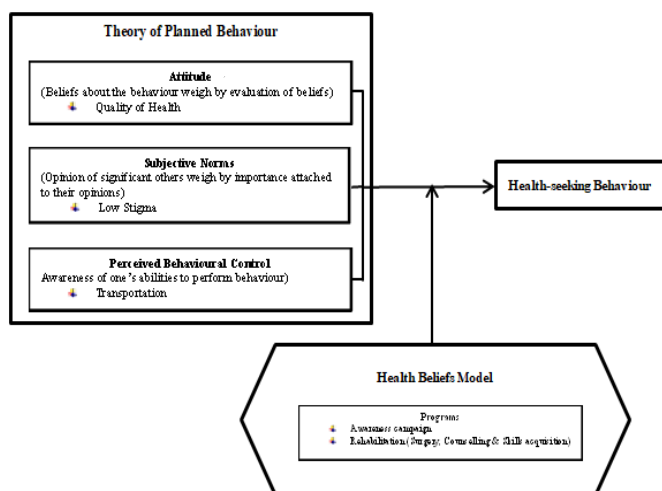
Theory of Planned Behaviour

Attitude
(Beliefs about the behaviour weigh by evaluation of beliefs)
Quality of Health

Subjective Norms
(Opinion of significant others weigh by importance attached to their opinions)
Low Stigma

Perceived Behavioural Control
Awareness of one's abilities to perform behaviour)
Transportation

Health-seeking Behaviour

Health Beliefs Model

Programs
Awareness campaign
Rehabilitation (Surgery, Counselling & Skills acquisition)